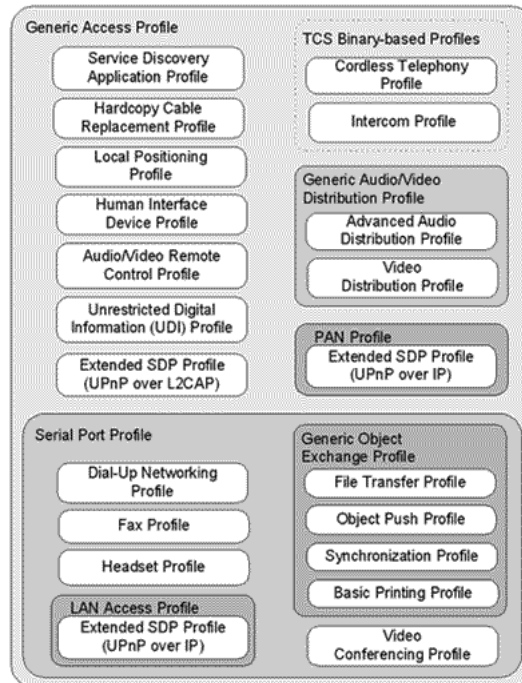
Generic Access Profile

Service Discovery Application Profile

Hardcopy Cable Replacement Profile

Local Positioning Profile

Human Interface Device Profile

Audio/Video Remote Control Profile

Unrestricted Digital Information (UDI) Profile

Extended SDP Profile (UPnP over L2CAP)

TCS Binary-based Profiles

Cordless Telephony Profile

Intercom Profile

Generic Audio/Video Distribution Profile

Advanced Audio Distribution Profile

Video Distribution Profile

PAN Profile

Extended SDP Profile (UPnP over IP)

Serial Port Profile

Dial-Up Networking Profile

Fax Profile

Headset Profile

LAN Access Profile

Extended SDP Profile (UPnP over IP)

Generic Object Exchange Profile

File Transfer Profile

Object Push Profile

Synchronization Profile

Basic Printing Profile

Video Conferencing Profile